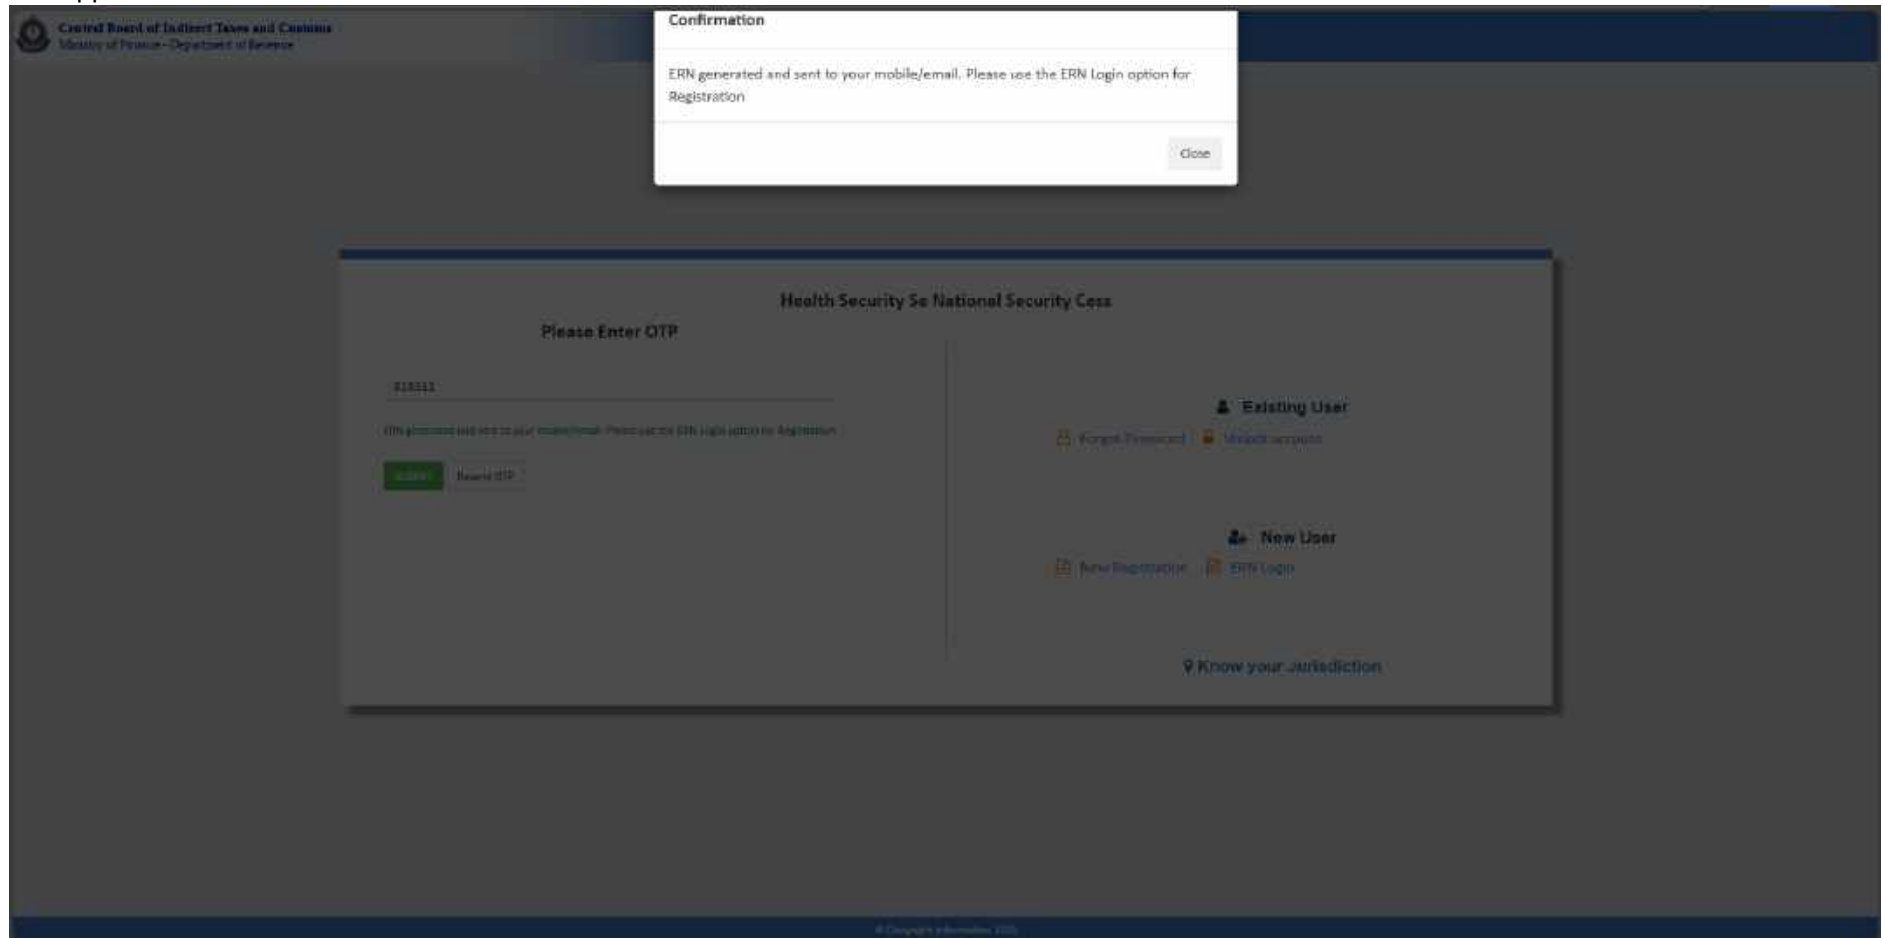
Central Board of Indirect Taxes and Customs
Ministry of Finance - Department of Revenue

Confirmation

ERN generated and sent to your mobile/email. Please use the ERN Login option for Registration

Close

Health Security Se National Security Cess

Please Enter OTP

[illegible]

ERN generated and sent to your mobile/email. Please use the ERN Login option for Registration

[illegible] Resend OTP

Existing User

Forgot Password | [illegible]

New User

New Registration | ERN Login

Know your Jurisdiction

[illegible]